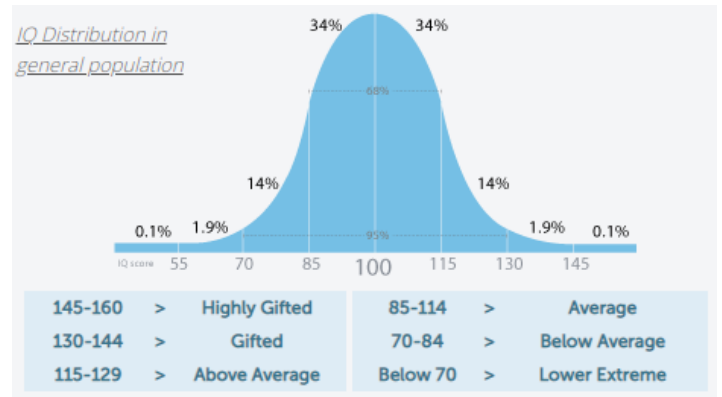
IQ Distribution in general population

34% 34%

68%

14% 14%

0.1% 1.9% 1.9% 0.1%

95%

IQ score 55 70 85 100 115 130 145

| 145-160 | > | Highly Gifted |
|---|---|---|
| 130-144 | > | Gifted |
| 115-129 | > | Above Average |

| 85-114 | > | Average |
|---|---|---|
| 70-84 | > | Below Average |
| Below 70 | > | Lower Extreme |